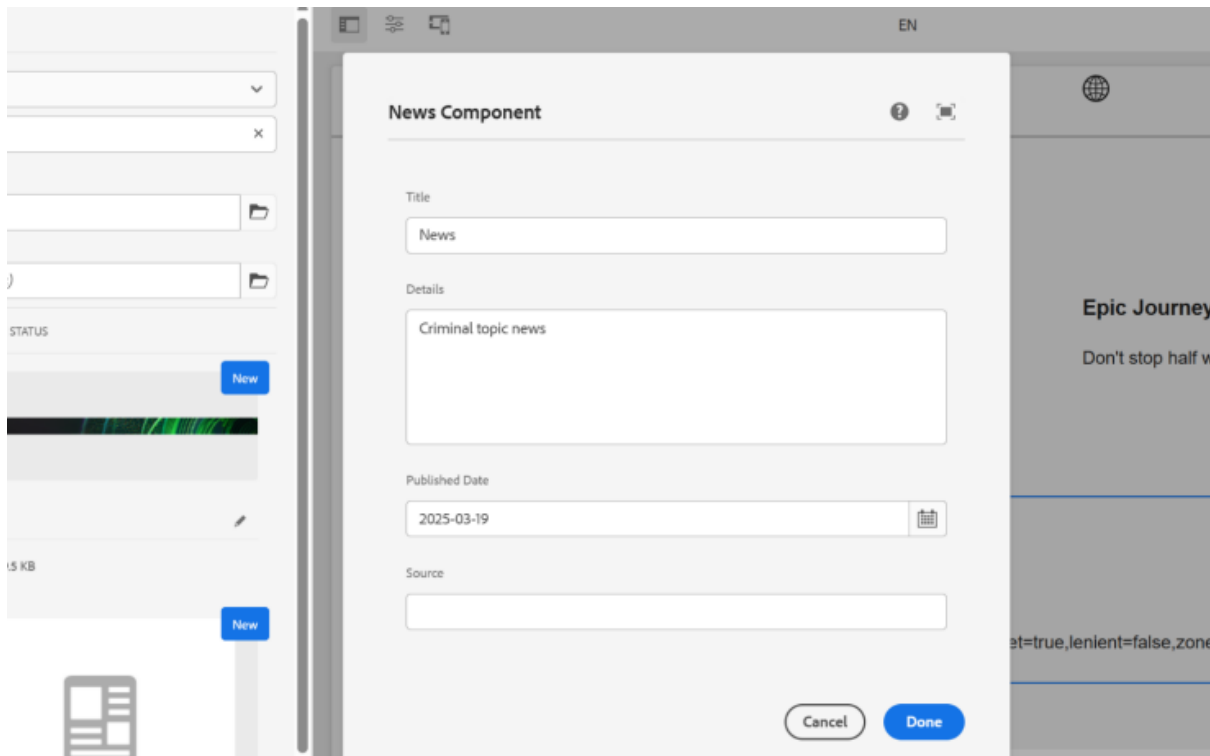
EN

)

STATUS

New

.5 KB

New

News Component

Title

News

Details

Criminal topic news

Published Date

2025-03-19

Source

Cancel

Done

Epic Journey

Don't stop half w

et=true,lenient=false,zone